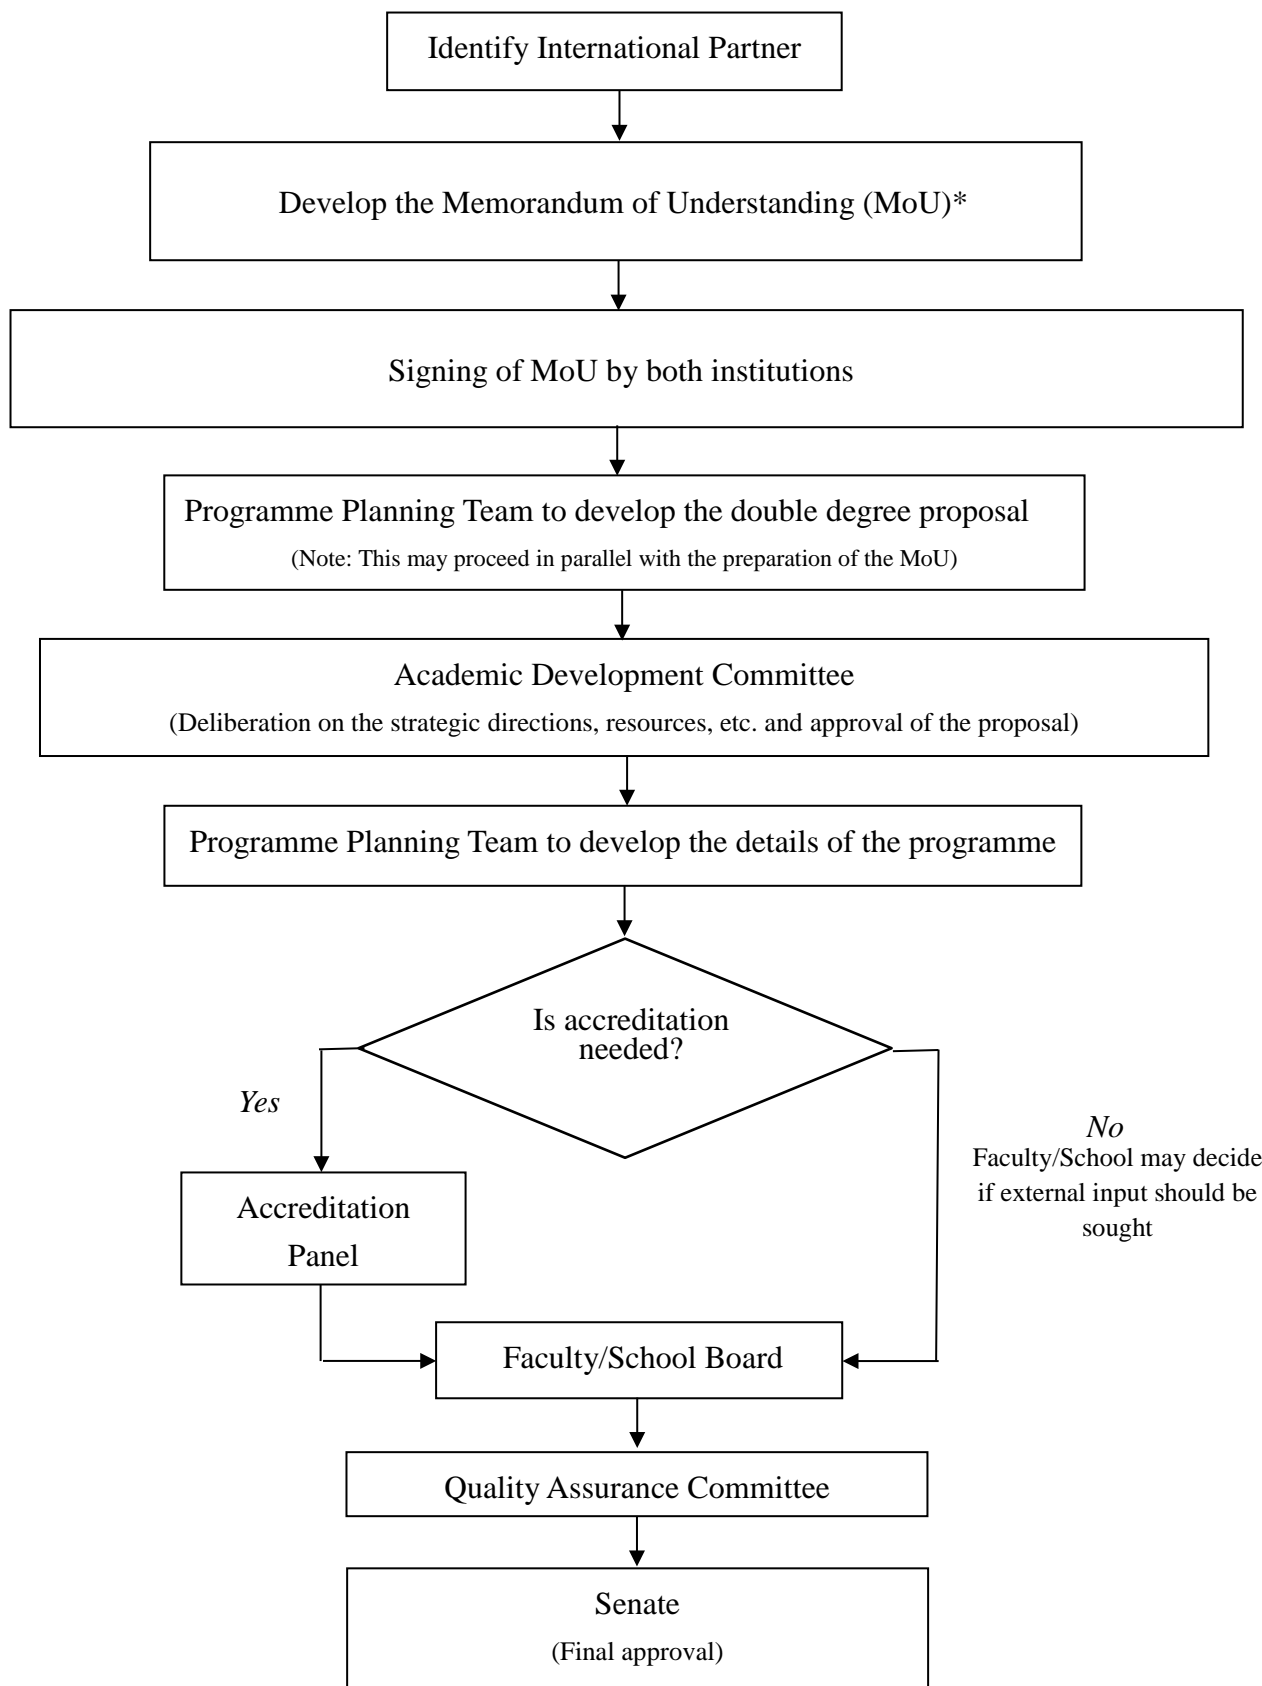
Identify International Partner

Develop the Memorandum of Understanding (MoU)*

Signing of MoU by both institutions

Programme Planning Team to develop the double degree proposal
(Note: This may proceed in parallel with the preparation of the MoU)

Academic Development Committee
(Deliberation on the strategic directions, resources, etc. and approval of the proposal)

Programme Planning Team to develop the details of the programme

Is accreditation needed?

Yes

No
Faculty/School may decide if external input should be sought

Accreditation Panel

Faculty/School Board

Quality Assurance Committee

Senate
(Final approval)